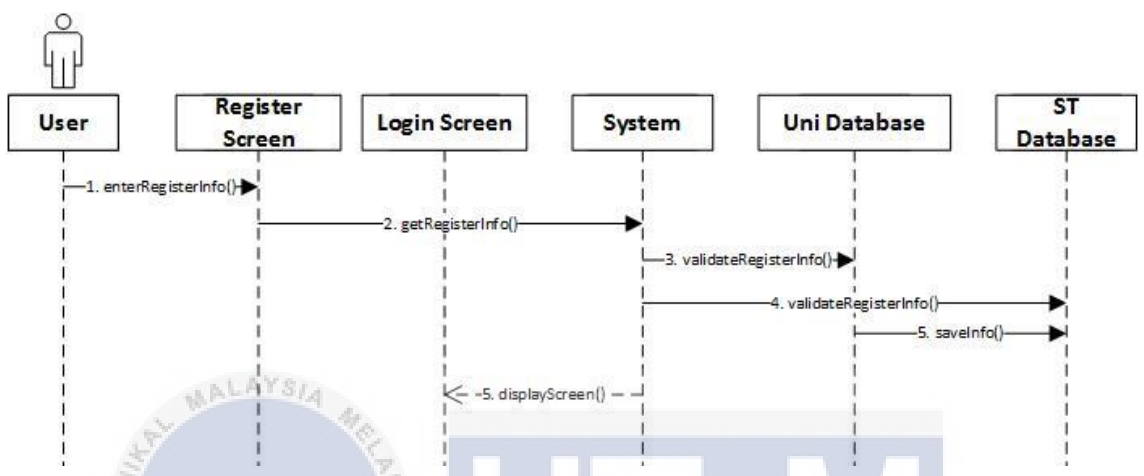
User

Register Screen

Login Screen

System

Uni Database

ST Database

1. enterRegisterInfo()

2. getRegisterInfo()

3. validateRegisterInfo()

4. validateRegisterInfo()

5. saveInfo()

5. displayScreen()

MALAYSIA